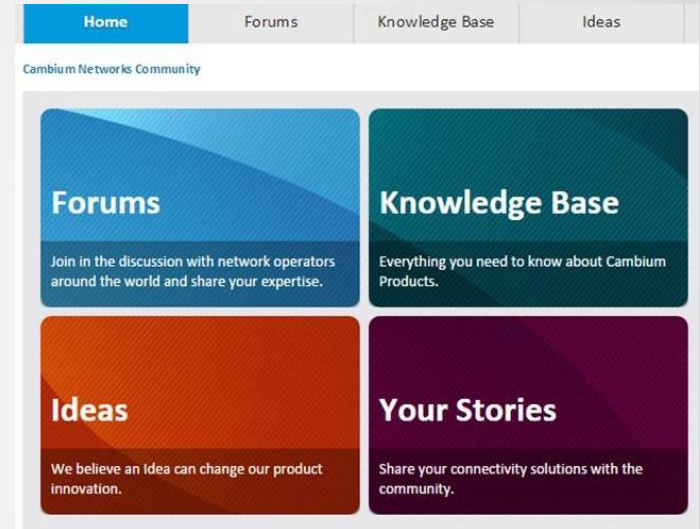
Home | Forums | Knowledge Base | Ideas

Cambium Networks Community

Forums
Join in the discussion with network operators around the world and share your expertise.

Knowledge Base
Everything you need to know about Cambium Products.

Ideas
We believe an Idea can change our product innovation.

Your Stories
Share your connectivity solutions with the community.